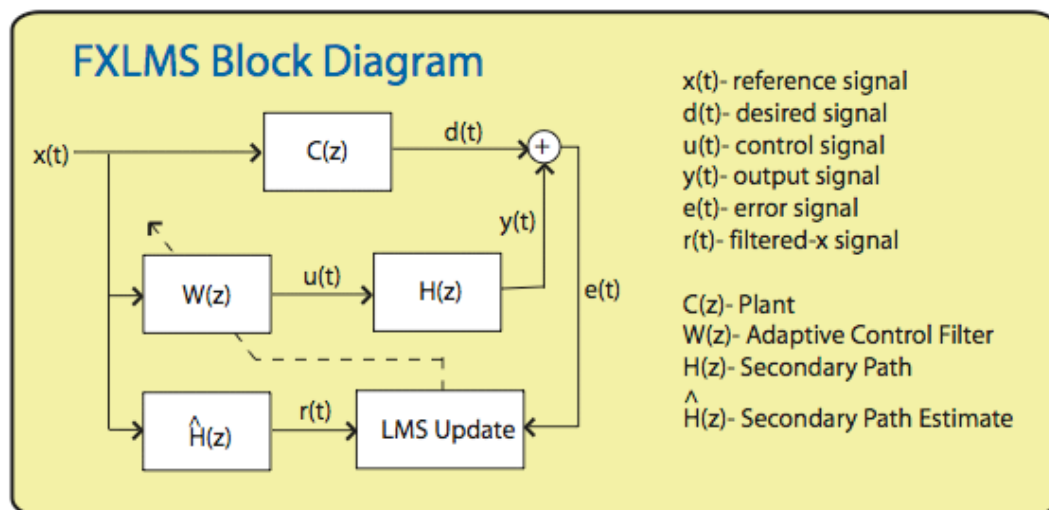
FXLMS Block Diagram

x(t)
C(z)
d(t)
+
y(t)
W(z)
u(t)
H(z)
e(t)
$\hat{H}(z)$
r(t)
LMS Update

x(t)- reference signal
d(t)- desired signal
u(t)- control signal
y(t)- output signal
e(t)- error signal
r(t)- filtered-x signal

C(z)- Plant
W(z)- Adaptive Control Filter
H(z)- Secondary Path
$\hat{H}(z)$- Secondary Path Estimate